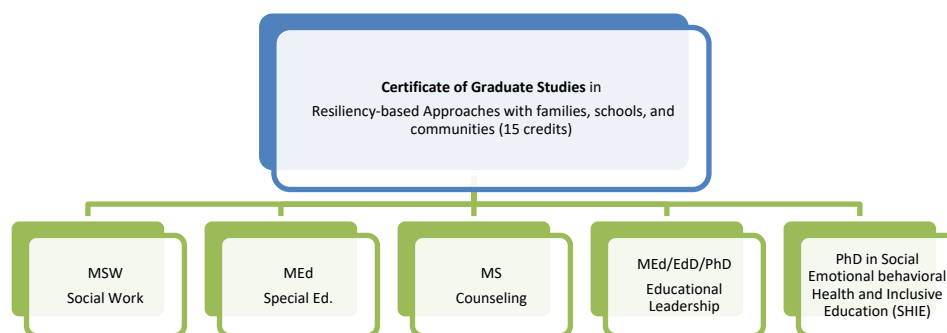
**Certificate of Graduate Studies** in

Resiliency-based Approaches with families, schools, and communities (15 credits)

MSW
Social Work

MEd
Special Ed.

MS
Counseling

MEd/EdD/PhD
Educational Leadership

PhD in Social Emotional behavioral Health and Inclusive Education (SHIE)